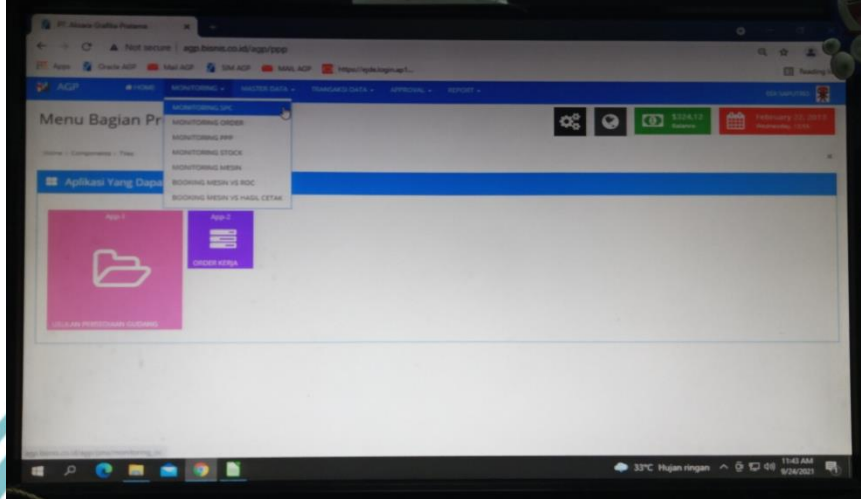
PT. Alvenie Graffiti Pratama

Not secure | agp.bsms.co.id/agp/ppp

Apps Oracle AGP Mail AGP SIM AGP MAIL AGP

AGP HOME MONITORING MASTER DATA TRANSAKSI DATA APPROVAL REPORT

Menu Bagian Pr

MONITORING SPC
MONITORING ORDER
MONITORING PPP
MONITORING STOCK
MONITORING MESIN
BOOKING MESIN VS ROC
BOOKING MESIN VS HASIL CETAK

Aplikasi Yang Dapa

App-1

USULAN PEMESANAN GUDANG

App-2

ORDER KERJA

33°C Hujan ringan 11:43 AM 9/24/2021